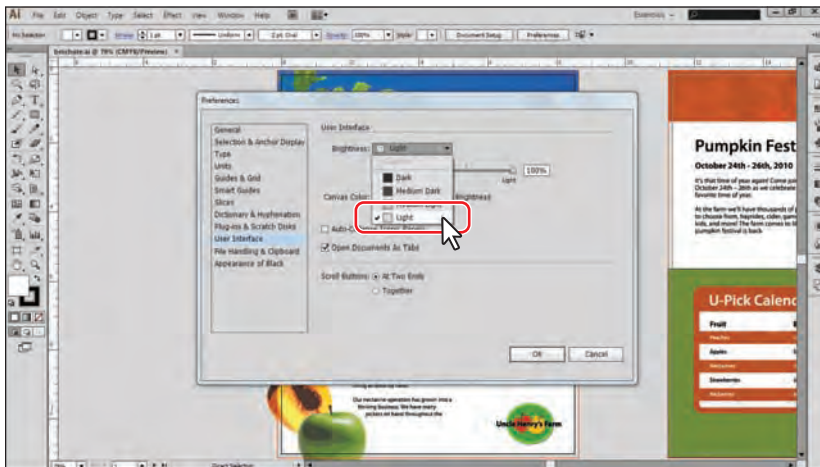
Ai File Edit Object Type Select Effect View Window Help

Essentials

No Selection Stroke 1 pt Uniform 5 pt. Oval Opacity 100% Style: Document Setup Preferences

brochure.ai @ 78% (CMYK/Preview)

Preferences

General
Selection & Anchor Display
Type
Units
Guides & Grid
Smart Guides
Slices
Dictionary & Hyphenation
Plug-ins & Scratch Disks
User Interface
File Handling & Clipboard
Appearance of Black

User Interface

Brightness: Light

Dark
Medium Dark
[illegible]
Light

Light
100%

Canvas Color: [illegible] Brightness

Auto-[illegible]

Open Documents As Tabs

Scroll Buttons: At Two Ends
Together

OK Cancel

Pumpkin Fest
October 24th - 26th, 2010

U-Pick Calend
Fruit
Apples
Strawberries

Uncle Henry's Farm